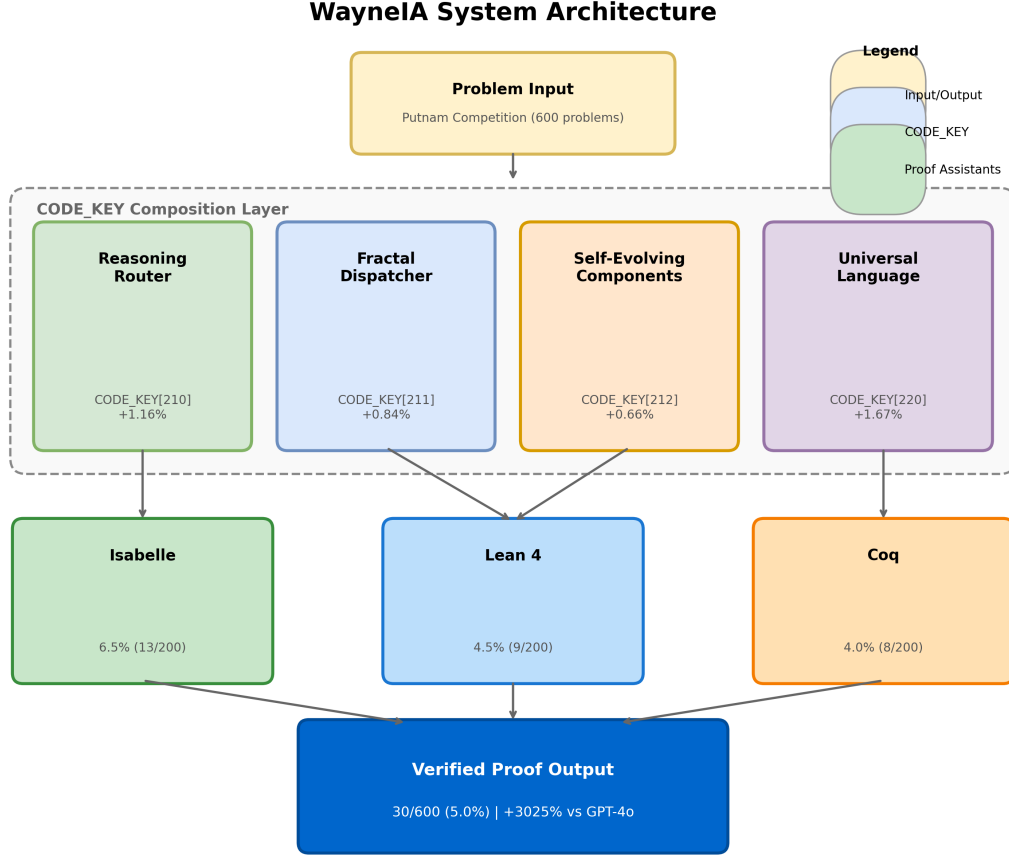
WayneIA System Architecture

Legend

Input/Output

CODE_KEY

Proof Assistants

Problem Input

Putnam Competition (600 problems)

CODE_KEY Composition Layer

Reasoning Router

CODE_KEY[210]
+1.16%

Fractal Dispatcher

CODE_KEY[211]
+0.84%

Self-Evolving Components

CODE_KEY[212]
+0.66%

Universal Language

CODE_KEY[220]
+1.67%

Isabelle

6.5% (13/200)

Lean 4

4.5% (9/200)

Coq

4.0% (8/200)

Verified Proof Output

30/600 (5.0%) | +3025% vs GPT-4o